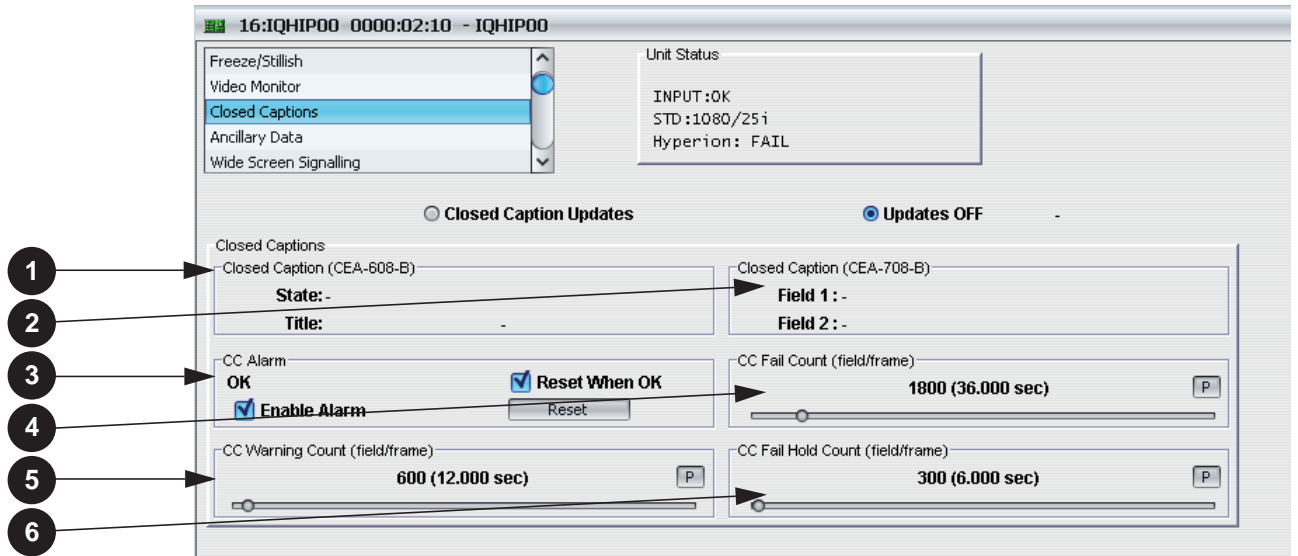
16:IQHIP00 0000:02:10 - IQHIP00

Freeze/Stillish
Video Monitor
Closed Captions
Ancillary Data
Wide Screen Signalling

Unit Status

INPUT:OK
STD:1080/25i
Hyperion: FAIL

Closed Caption Updates

Updates OFF

-

Closed Captions

1

Closed Caption (CEA-608-B)

State: -

Title: -

Closed Caption (CEA-708-B)

2

Field 1 : -

Field 2 : -

3

CC Alarm

OK

Reset When OK

Enable Alarm

Reset

4

CC Fail Count (field/frame)

1800 (36.000 sec)

P

5

CC Warning Count (field/frame)

600 (12.000 sec)

P

CC Fail Hold Count (field/frame)

300 (6.000 sec)

P

6